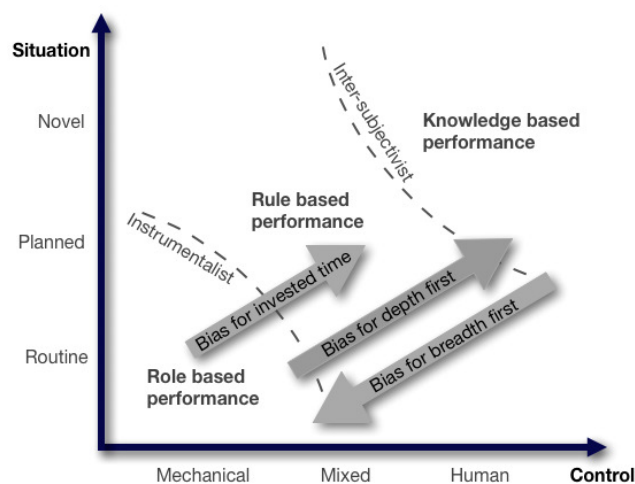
Situation

Novel

Planned

Routine

Inter-subjectivist

Knowledge based performance

Rule based performance

Instrumentalist

Bias for invested time

Bias for depth first

Bias for breadth first

Role based performance

Mechanical

Mixed

Human

Control